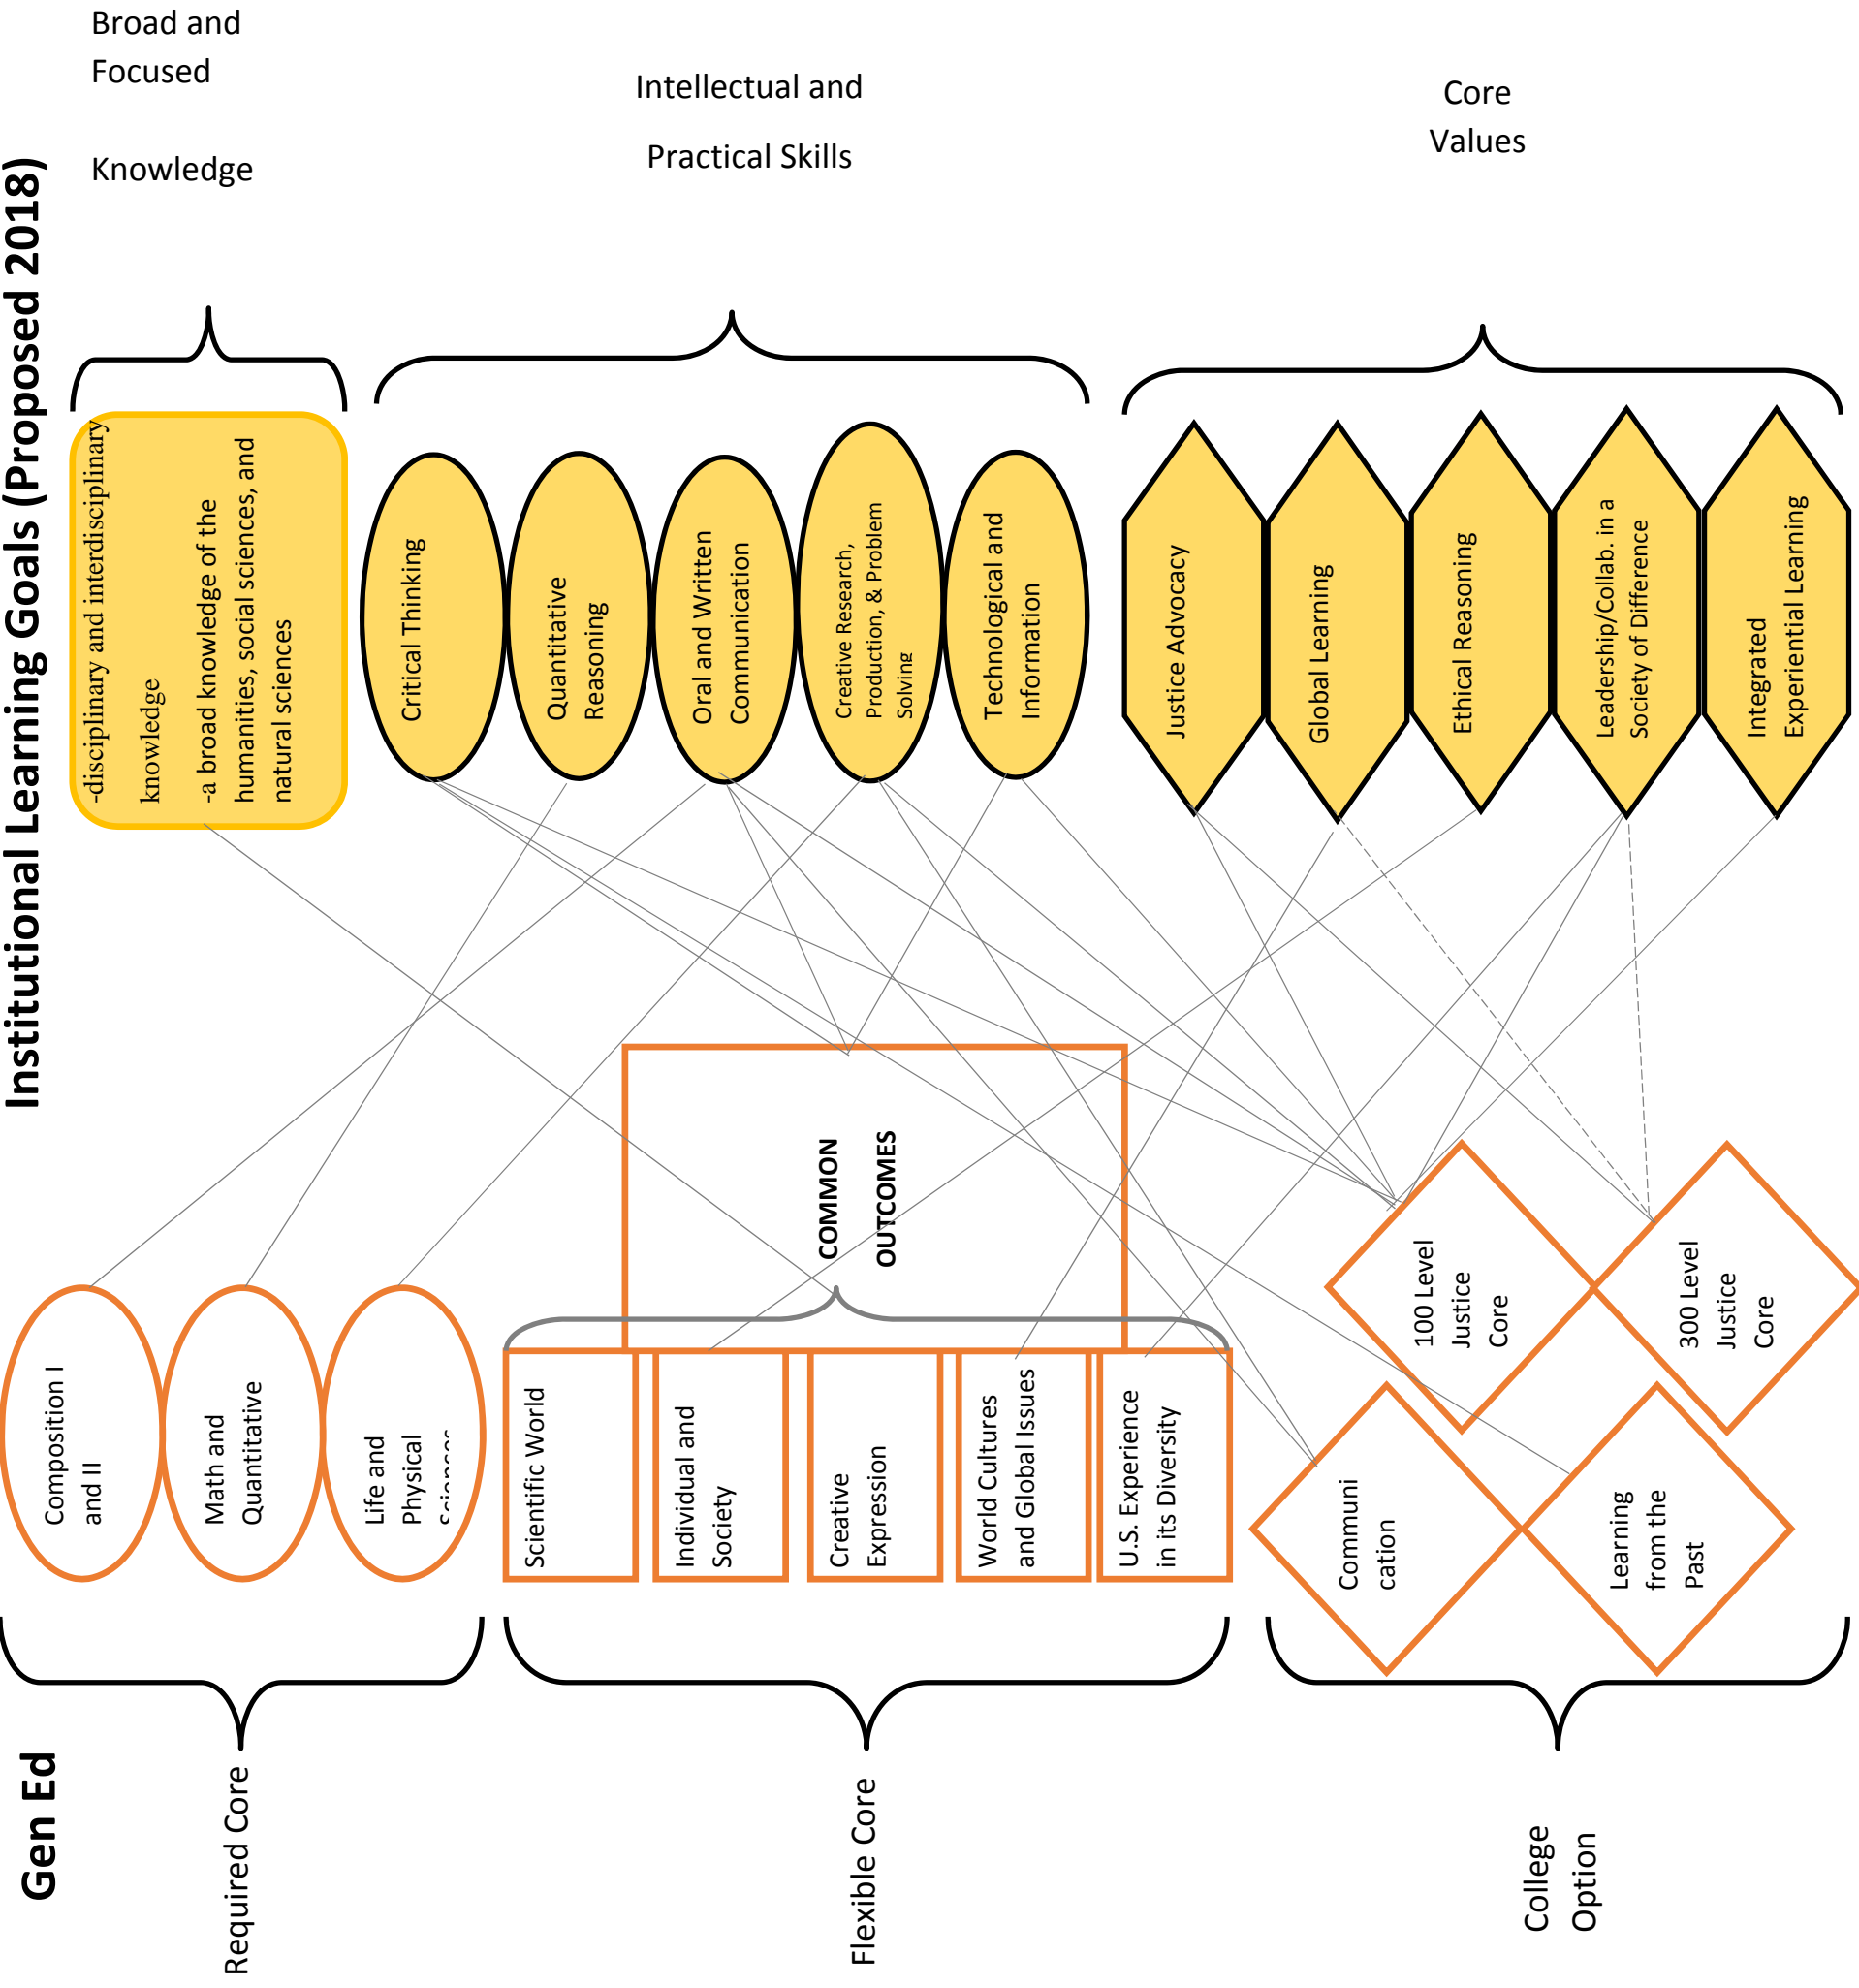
Institutional Learning Goals (Proposed 2018)

Broad and Focused

Knowledge

Intellectual and

Practical Skills

Core Values

-disciplinary and interdisciplinary knowledge

-a broad knowledge of the humanities, social sciences, and natural sciences

Critical Thinking

Quantitative Reasoning

Oral and Written Communication

Creative Research, Production, & Problem Solving

Technological and Information

Justice Advocacy

Global Learning

Ethical Reasoning

Leadership/Collab. in a Society of Difference

Integrated Experiential Learning

COMMON OUTCOMES

Composition I and II

Math and Quantitative

Life and Physical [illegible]

Scientific World

Individual and Society

Creative Expression

World Cultures and Global Issues

U.S. Experience in its Diversity

100 Level Justice Core

300 Level Justice Core

Communi cation

Learning from the Past

Gen Ed

Required Core

Flexible Core

College Option